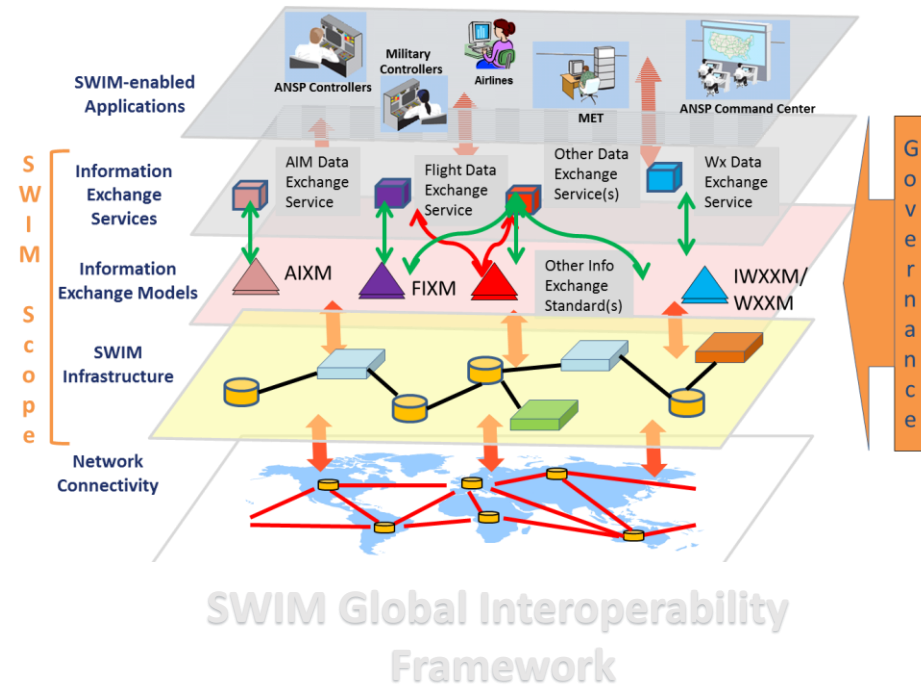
SWIM-enabled Applications

ANSP Controllers

Military Controllers

Airlines

MET

ANSP Command Center

S W I M

S c o p e

Information Exchange Services

AIM Data Exchange Service

Flight Data Exchange Service

Other Data Exchange Service(s)

Wx Data Exchange Service

Information Exchange Models

AIXM

FIXM

Other Info Exchange Standard(s)

IWXXM/ WXXM

SWIM Infrastructure

Network Connectivity

G o v e r n a n c e

SWIM Global Interoperability Framework